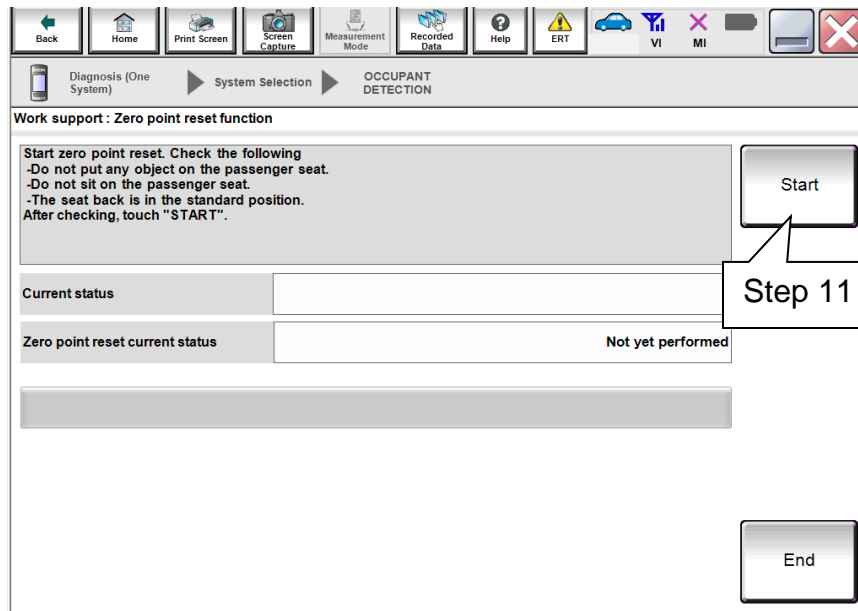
Back Home Print Screen Screen Capture Measurement Mode Recorded Data Help ERT VI MI

Diagnosis (One System) System Selection OCCUPANT DETECTION

Work support : Zero point reset function

Start zero point reset. Check the following
-Do not put any object on the passenger seat.
-Do not sit on the passenger seat.
-The seat back is in the standard position.
After checking, touch "START".

Start

Step 11

| Current status | |
|---|---|
| Zero point reset current status | Not yet performed |

End